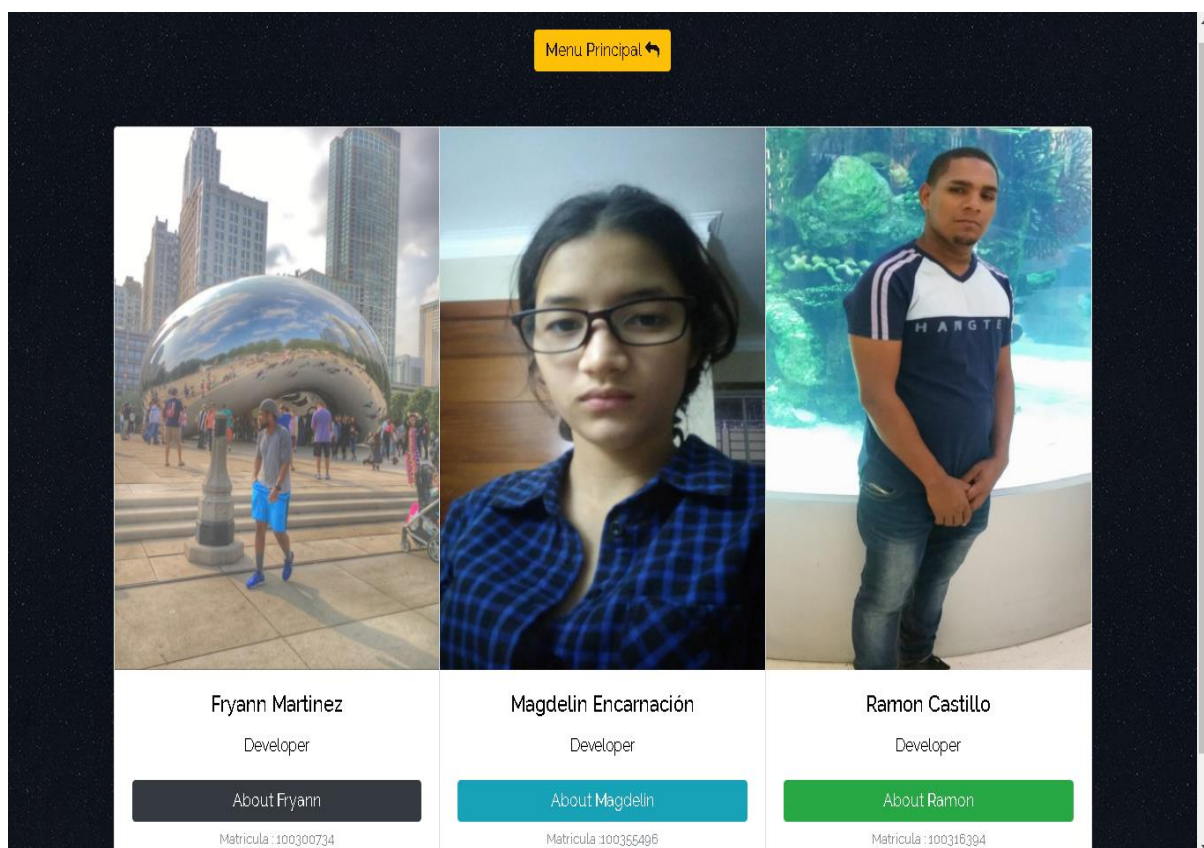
Menu Principal

HANGTE

Fryann Martinez

Developer

About Fryann

Matricula : 100300734

Magdelin Encarnación

Developer

About Magdelin

Matricula :100355496

Ramon Castillo

Developer

About Ramon

Matricula : 100316394